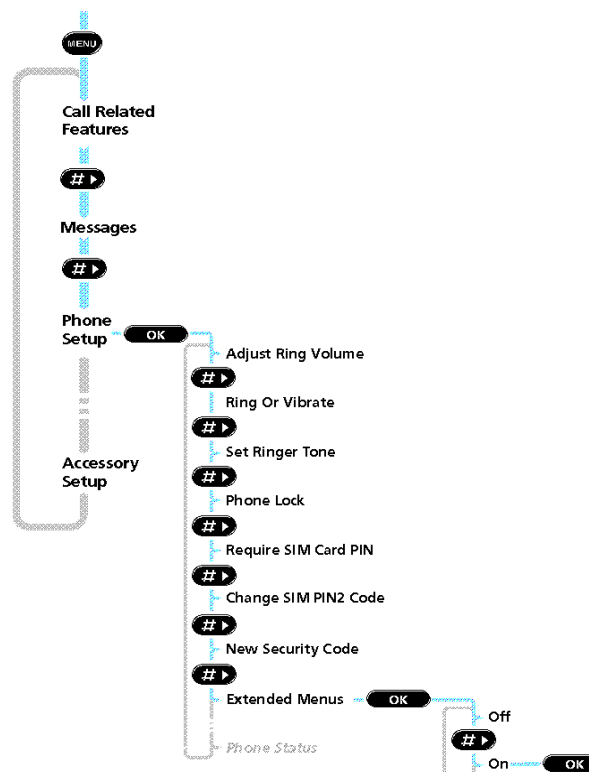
MENU

Call Related Features

# ▸

Messages

# ▸

Phone Setup

OK

Adjust Ring Volume

# ▸

Ring Or Vibrate

# ▸

Set Ringer Tone

# ▸

Phone Lock

# ▸

Require SIM Card PIN

# ▸

Change SIM PIN2 Code

# ▸

New Security Code

# ▸

Extended Menus

OK

Off

# ▸

On

OK

Phone Status

Accessory Setup